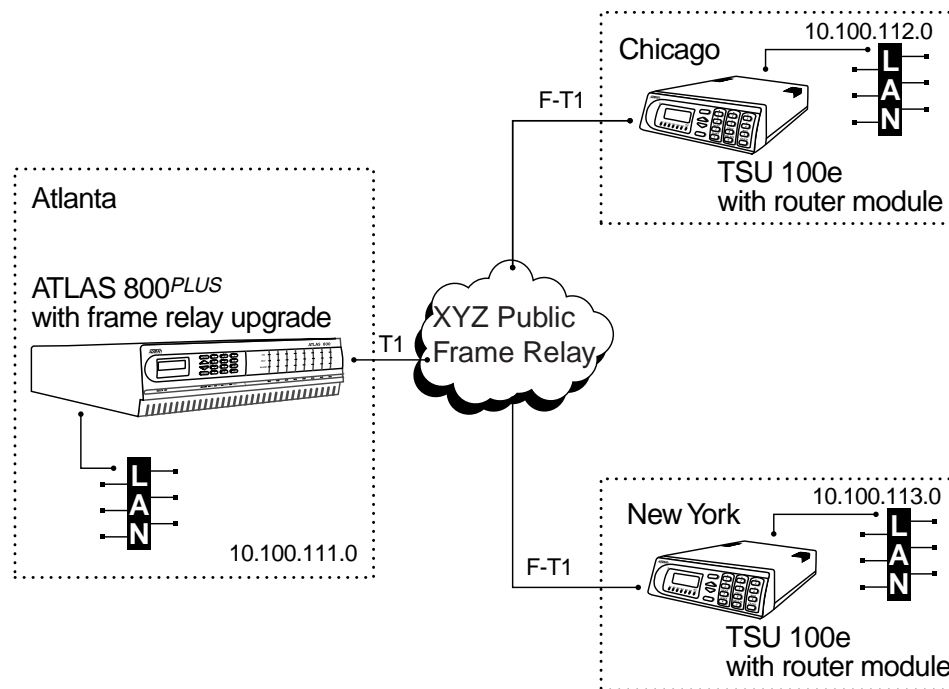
Chicago
10.100.112.0
L
A
N
F-T1
TSU 100e
with router module

Atlanta
ATLAS 800$^{PLUS}$
with frame relay upgrade
T1
XYZ Public
Frame Relay
L
A
N
10.100.111.0

New York
10.100.113.0
L
A
N
F-T1
TSU 100e
with router module